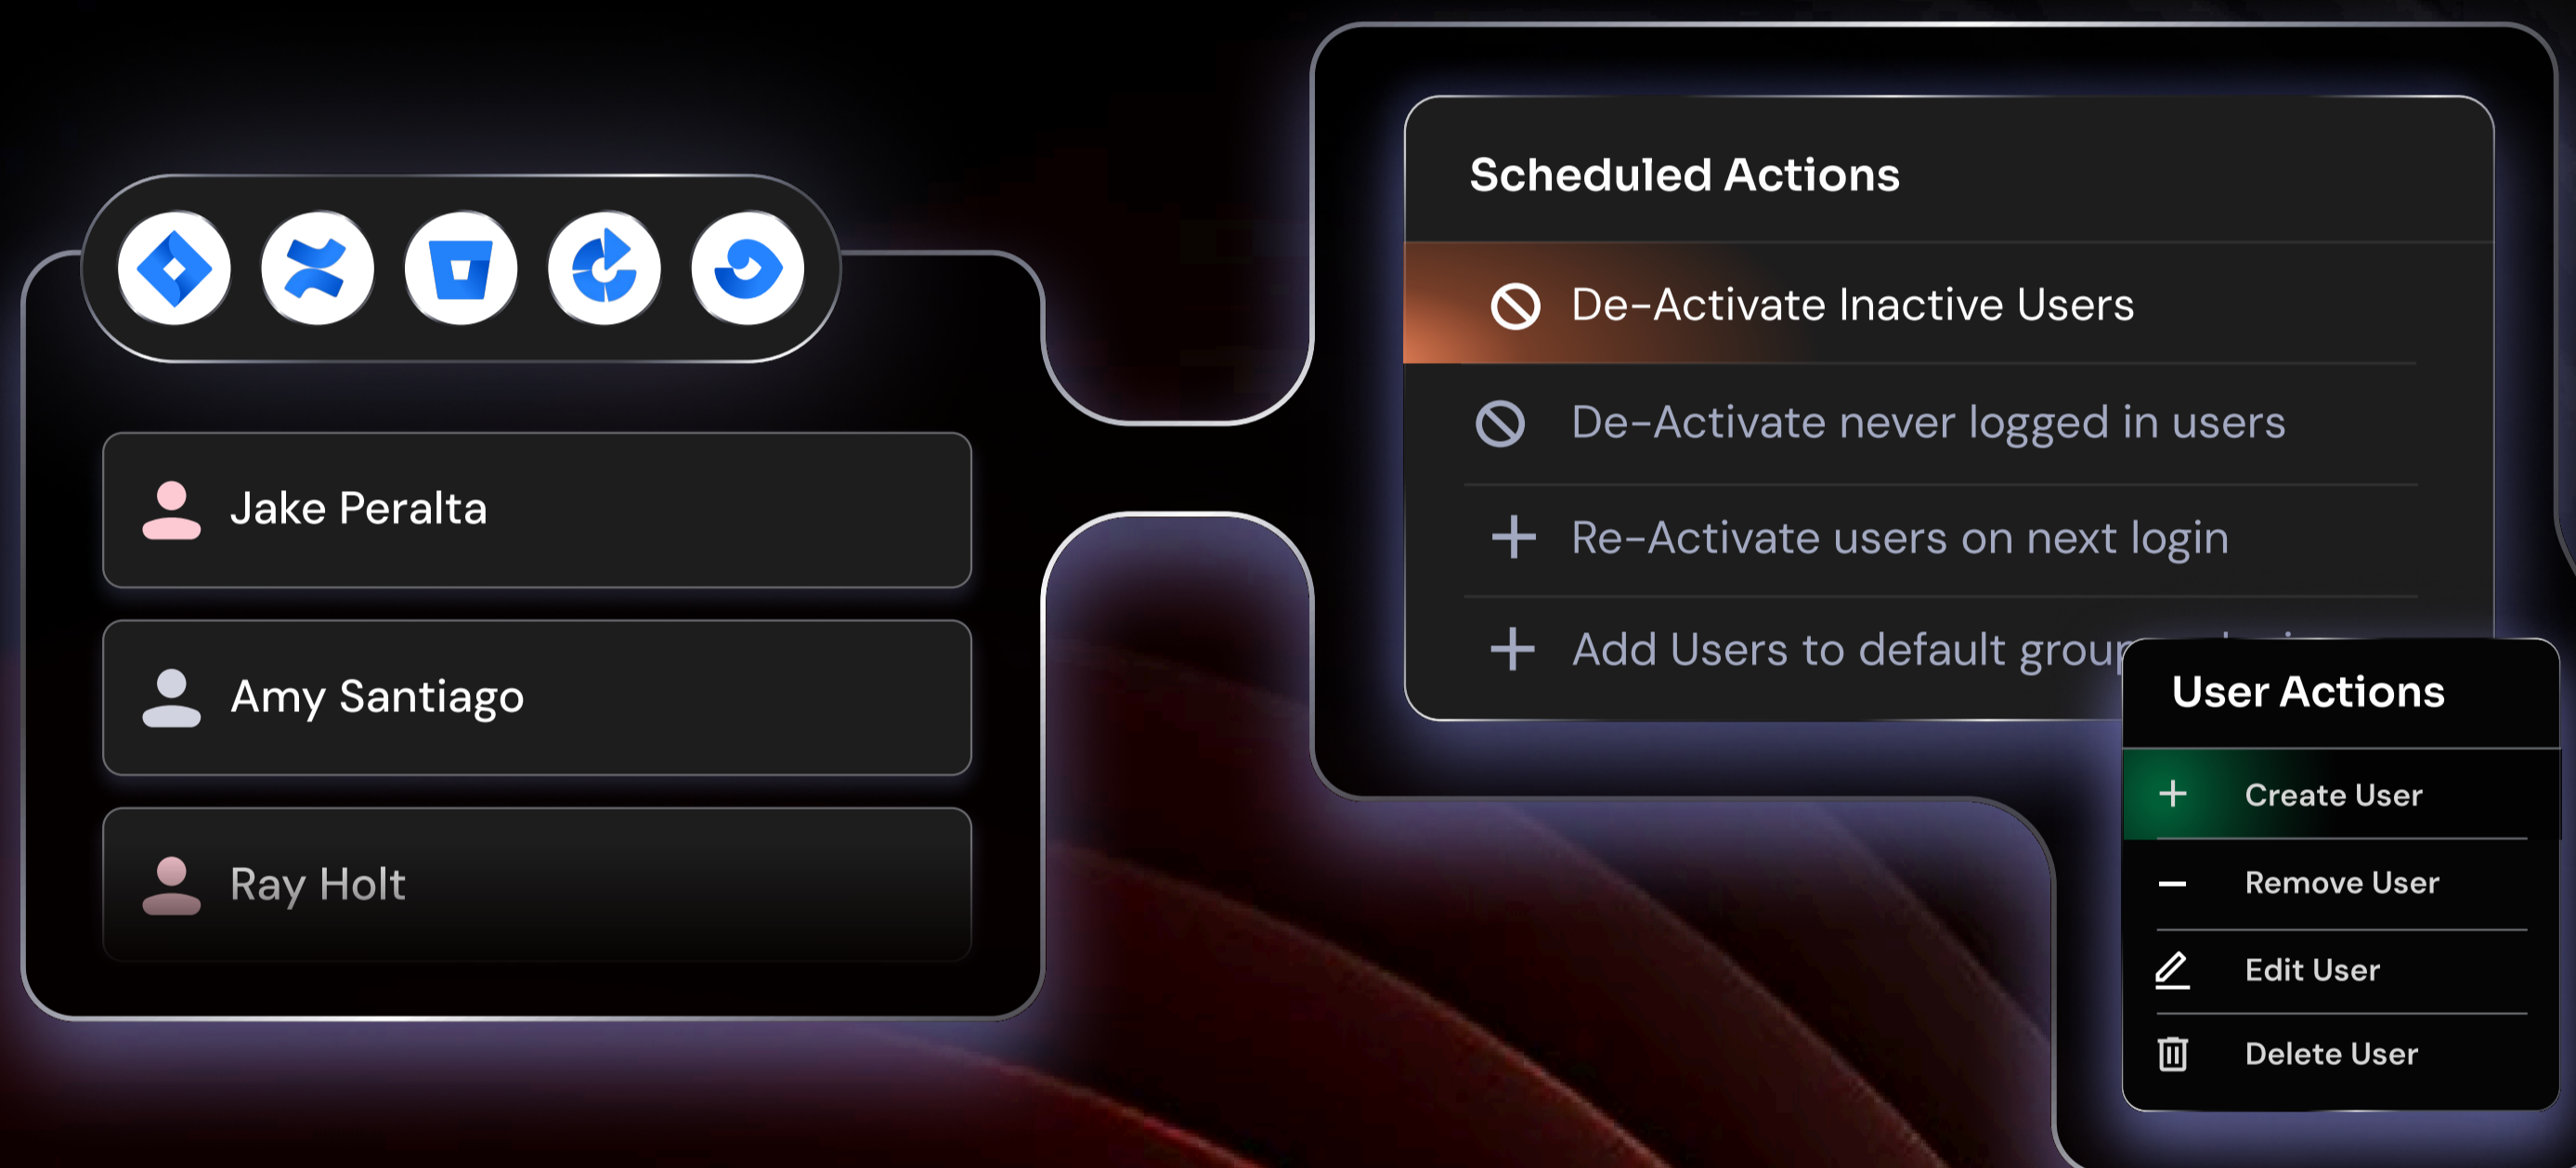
Jake Peralta

Amy Santiago

Ray Holt

Scheduled Actions

De-Activate Inactive Users

De-Activate never logged in users

Re-Activate users on next login

Add Users to default grou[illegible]

User Actions

Create User

Remove User

Edit User

Delete User